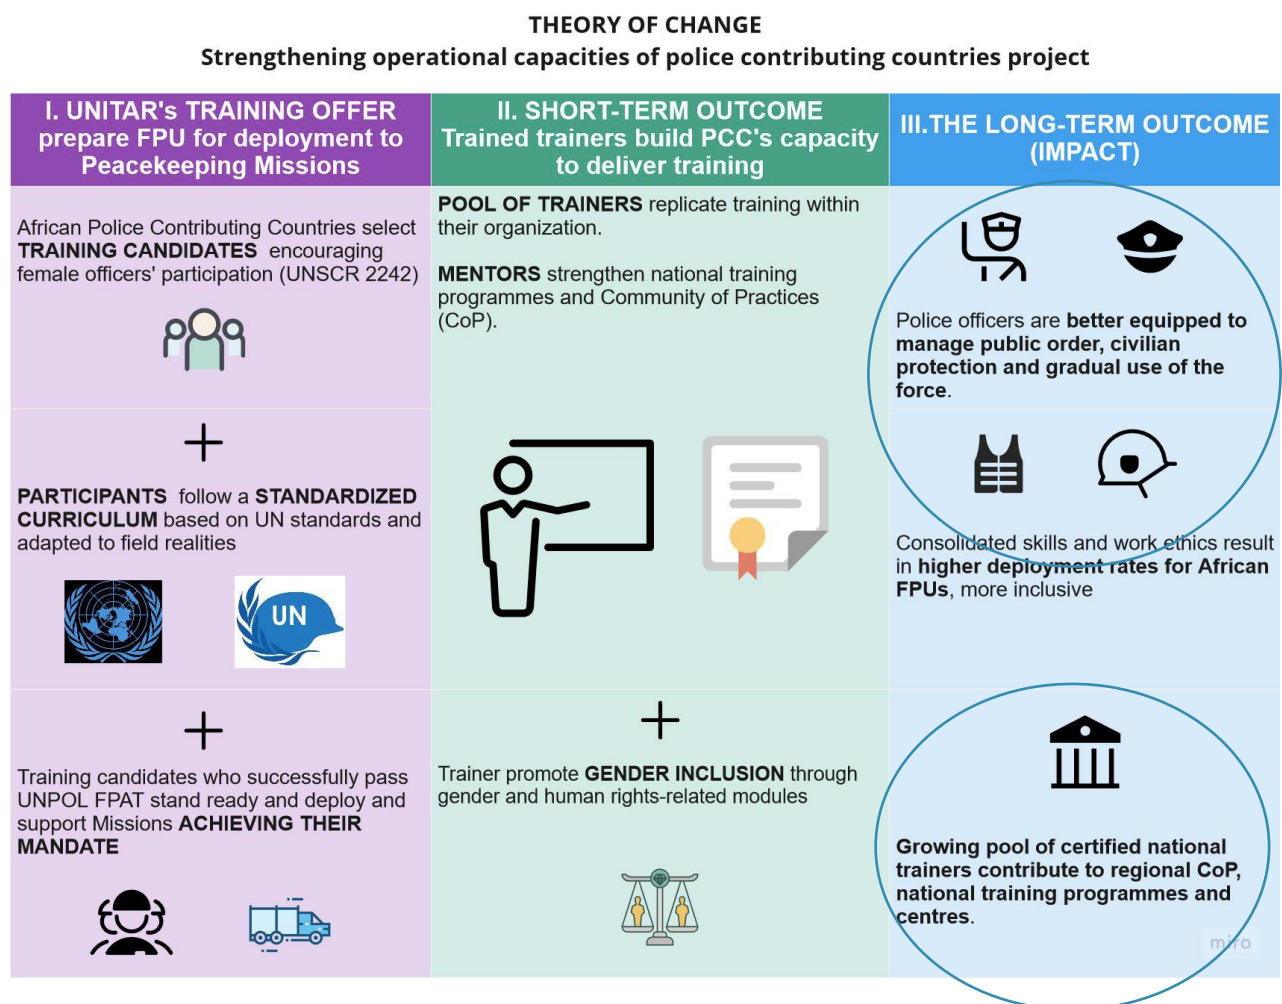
THEORY OF CHANGE
Strengthening operational capacities of police contributing countries project

I. UNITAR's TRAINING OFFER prepare FPU for deployment to Peacekeeping Missions

African Police Contributing Countries select TRAINING CANDIDATES encouraging female officers' participation (UNSCR 2242)

+

PARTICIPANTS follow a STANDARDIZED CURRICULUM based on UN standards and adapted to field realities

UN

+

Training candidates who successfully pass UNPOL FPAT stand ready and deploy and support Missions ACHIEVING THEIR MANDATE

II. SHORT-TERM OUTCOME Trained trainers build PCC's capacity to deliver training

POOL OF TRAINERS replicate training within their organization.

MENTORS strengthen national training programmes and Community of Practices (CoP).

+

Trainer promote GENDER INCLUSION through gender and human rights-related modules

III. THE LONG-TERM OUTCOME (IMPACT)

Police officers are better equipped to manage public order, civilian protection and gradual use of the force.

Consolidated skills and work ethics result in higher deployment rates for African FPUs, more inclusive

Growing pool of certified national trainers contribute to regional CoP, national training programmes and centres.

miro